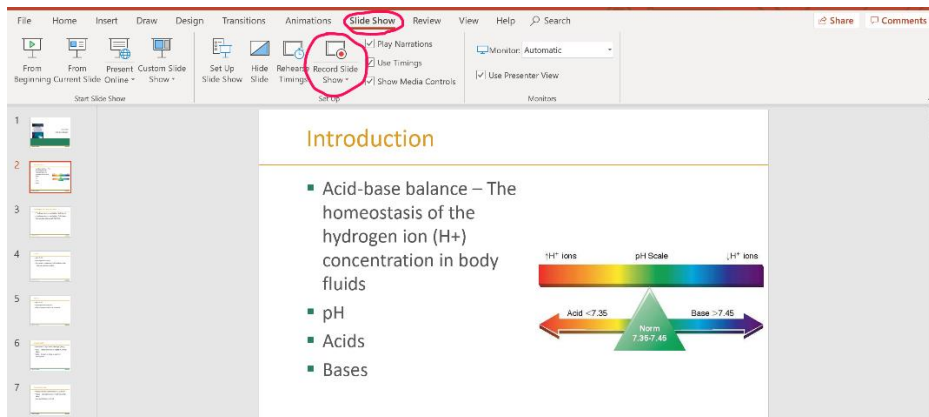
File Home Insert Draw Design Transitions Animations Slide Show Review View Help Search

Share Comments

From Beginning From Current Slide Present Online Custom Slide Show
Start Slide Show

Set Up Slide Show Hide Slide Rehearse Timings Record Slide Show
Play Narrations
Use Timings
Show Media Controls
Set Up

Monitor: Automatic
Use Presenter View
Monitors

1
2
3
4
5
6
7

Introduction

▪ Acid-base balance – The homeostasis of the hydrogen ion (H+) concentration in body fluids
▪ pH
▪ Acids
▪ Bases

↑H⁺ ions pH Scale ↓H⁺ ions
Acid <7.35 Base >7.45
Norm 7.35-7.45